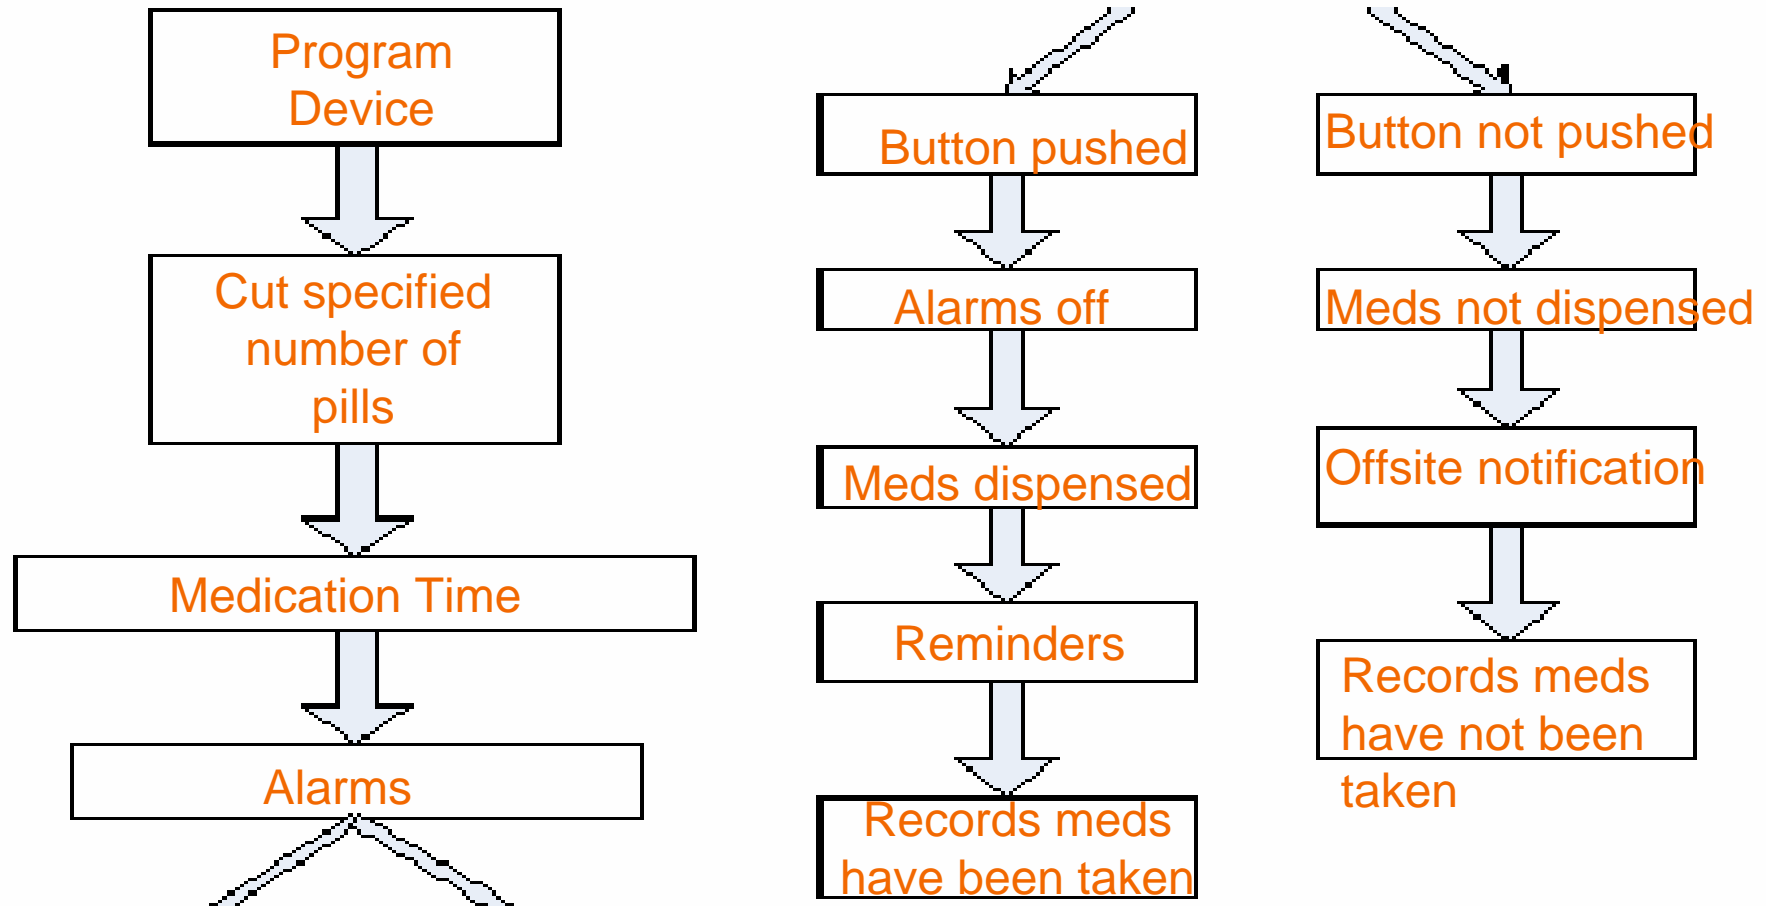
Program Device

Cut specified number of pills

Medication Time

Alarms

Button pushed

Alarms off

Meds dispensed

Reminders

Records meds have been taken

Button not pushed

Meds not dispensed

Offsite notification

Records meds have not been taken